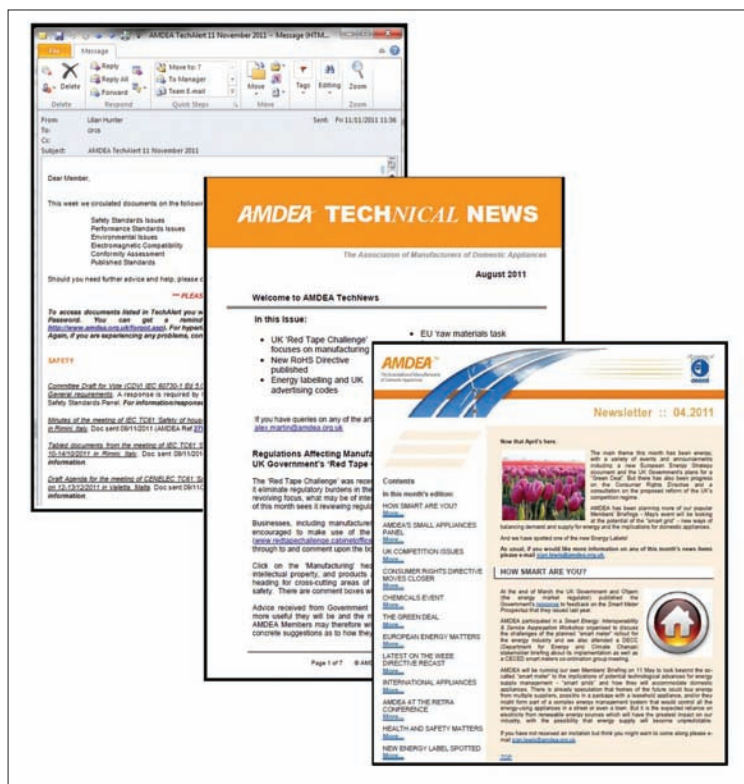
AMDEA TechAlert 11 November 2011 – Message (HTM...

File Message

Reply Reply All Forward Delete Respond Move to: ? To Manager Team E-mail Quick Steps Move Tags Editing Zoom

From: Lilian Hunter
To:
Cc:
Subject: AMDEA TechAlert 11 November 2011

Sent: Fri 11/11/2011 11:36

Dear Member,

This week we circulated documents on the following

Safety Standards Issues
Performance Standards Issues
Environmental Issues
Electromagnetic Compatibility
Conformity Assessment
Published Standards

Should you need further advice and help, please c

*** PLEAS

To access documents listed in TechAlert you w Password. You can get a remind (http://www.amdea.org.uk/forgot.asp). For hyperl Again, if you are experiencing any problems, con

SAFETY

Committee Draft for Vote (CDV) IEC 60730-1 Ed 5.0 General requirements. A response is required by t Safety Standards Panel. For information/response

Minutes of the meeting of IEC TC61 Safety of hou in Rimini, Italy. Doc sent 09/11/2011 (AMDEA Ref

Tabled documents from the meeting of IEC TC61 10-14/10/2011 in Rimini, Italy. Doc sent 09/11/2011 information.

Draft Agenda for the meeting of CENELEC TC61 on 12-13/12/2011 in Valletta, Malta. Doc sent 09/11 information.

AMDEA TECHNICAL NEWS

The Association of Manufacturers of Domestic Appliances

August 2011

Welcome to AMDEA TechNews

In this Issue:

• UK 'Red Tape Challenge' focuses on manufacturing
• New RoHS Directive published
• Energy labelling and UK advertising codes
• EU raw materials task

If you have queries on any of the art alex.martin@amdea.org.uk

Regulations Affecting Manufa UK Government's 'Red Tape

The 'Red Tape Challenge' was rece it eliminate regulatory burdens in the revolving focus, what may be of inter of this month sees it reviewing regul

Businesses, including manufacture encouraged to make use of the (www.redtapechallenge.cabinetoffice through to and comment upon the b

Click on the 'Manufacturing' hea intellectual property, and products heading for cross-cutting areas of safety. There are comment boxes w

Advice received from Government more useful they will be and the m AMDEA Members may therefore wi concrete suggestions as to how the

Page 1 of 7

AMDEA
The Association of Manufacturers of Domestic Appliances

Newsletter :: 04.2011

Contents

In this month's edition:

HOW SMART ARE YOU? More...
AMDEA'S SMALL APPLIANCES PANEL More...
UK COMPETITION ISSUES More...
CONSUMER RIGHTS DIRECTIVE MOVES CLOSER More...
CHEMICALS EVENT More...
THE GREEN DEAL More...
EUROPEAN ENERGY MATTERS More...
LATEST ON THE WEEE DIRECTIVE RECAST More...
INTERNATIONAL APPLIANCES More...
AMDEA AT THE RETRA CONFERENCE More...
HEALTH AND SAFETY MATTERS More...
NEW ENERGY LABEL SPOTTED

Now that April's here.

The main theme this month has been energy, with a variety of events and announcements including a new European Energy Strategy document and the UK Government's plans for a "Green Deal". But there has also been progress on the Consumer Rights Directive and a consultation on the proposed reform of the UK's competition regime.

AMDEA has been planning more of our popular Members' Briefings – May's event will be looking at the potential of the "smart grid" – new ways of balancing demand and supply for energy and the implications for domestic appliances.

And we have spotted one of the new Energy Labels!

As usual, if you would like more information on any of this month's news items please e-mail

HOW SMART ARE YOU?

At the end of March the UK Government and Ofgem (the energy market regulator) published the Government's response to feedback on the Smart Meter Prospectus that they issued last year.

AMDEA participated in a Smart Energy: Interoperability & Service Aggregation Workshop organised to discuss the challenges of the planned "smart meter" rollout for the energy industry and we also attended a DECC (Department for Energy and Climate Change) stakeholder briefing about its implementation as well as a DECED smart meters co-ordination group meeting.

AMDEA will be running our own Members' Briefing on 11 May to look beyond the so-called "smart meter" to the implications of potential technological advances for energy supply management – "smart grids" and how they will accommodate domestic appliances. There is already speculation that homes of the future could buy energy from multiple suppliers, possibly in a package with a leasehold appliance, and/or they might form part of a complex energy management system that would control all the energy-using appliances in a street or even a town. But it is the expected reliance on electricity from renewable energy sources which will have the greatest impact on our industry, with the possibility that energy supply will become unpredictable.

If you have not received an invitation but think you might want to come along please e-mail

TOP